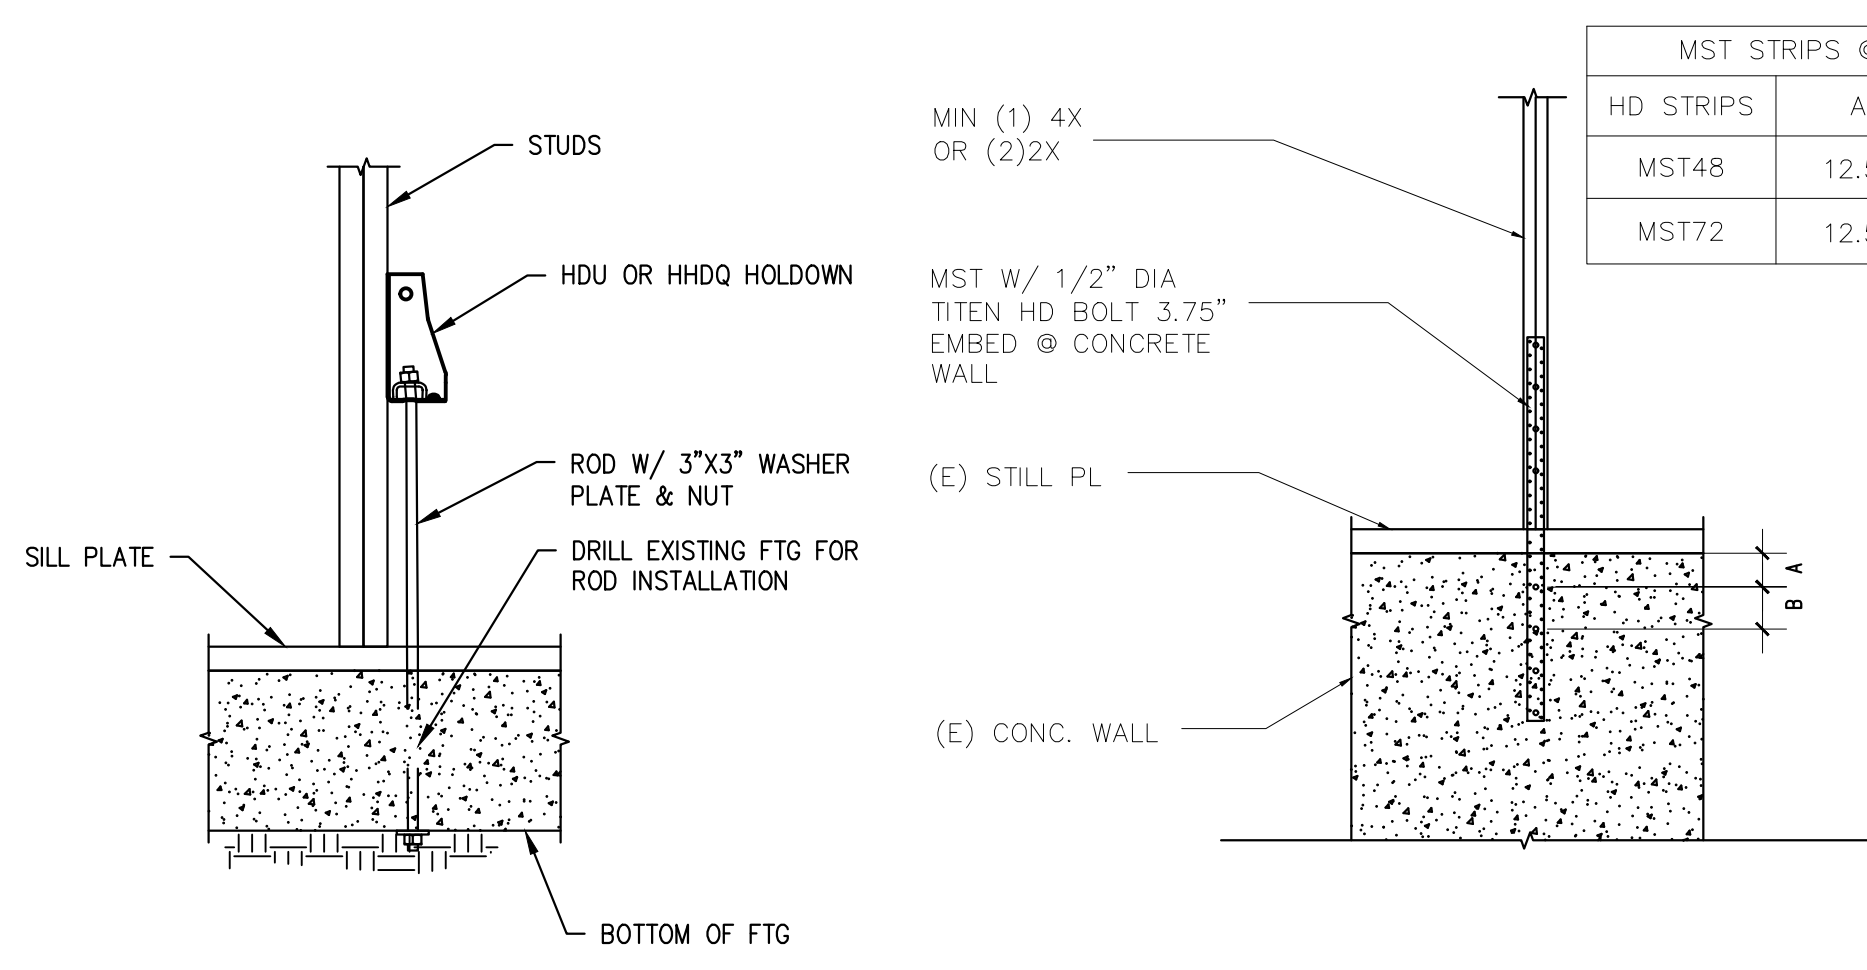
STUDS

HDU OR HHDQ HOLDOWN

ROD W/ 3"X3" WASHER PLATE & NUT

SILL PLATE

DRILL EXISTING FTG FOR ROD INSTALLATION

BOTTOM OF FTG

MIN (1) 4X OR (2)2X

MST W/ 1/2" DIA TITEN HD BOLT 3.75" EMBED @ CONCRETE WALL

(E) STILL PL

(E) CONC. WALL

| MST STRIPS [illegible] | |
|---|---|
| HD STRIPS | A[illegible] |
| MST48 | 12.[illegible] |
| MST72 | 12.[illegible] |

A

B